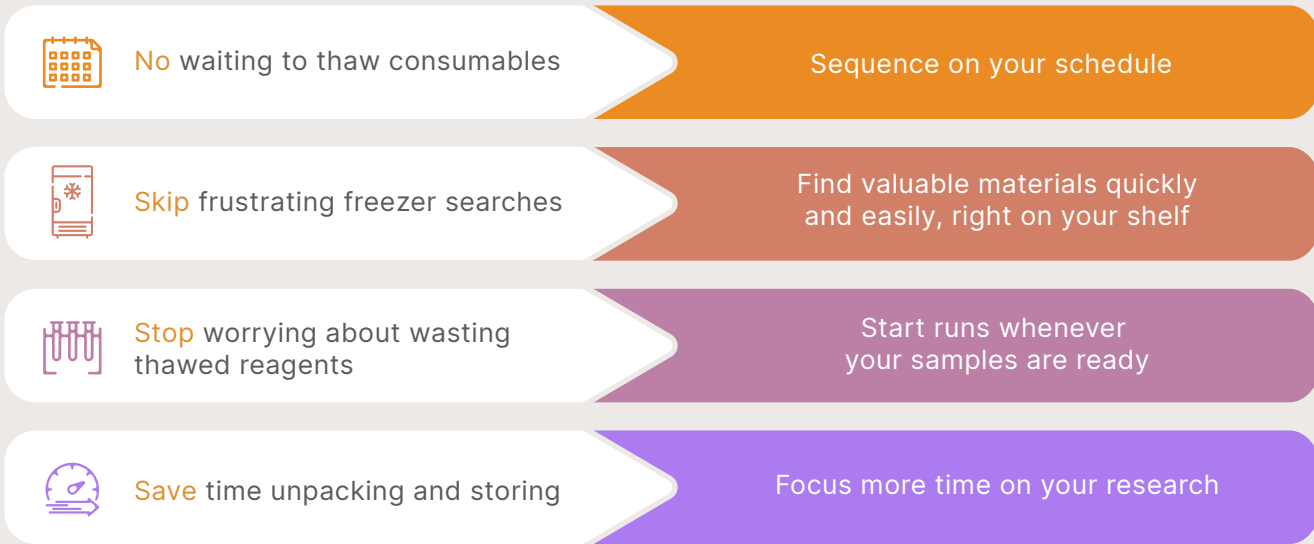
No waiting to thaw consumables

Sequence on your schedule

Skip frustrating freezer searches

Find valuable materials quickly and easily, right on your shelf

Stop worrying about wasting thawed reagents

Start runs whenever your samples are ready

Save time unpacking and storing

Focus more time on your research